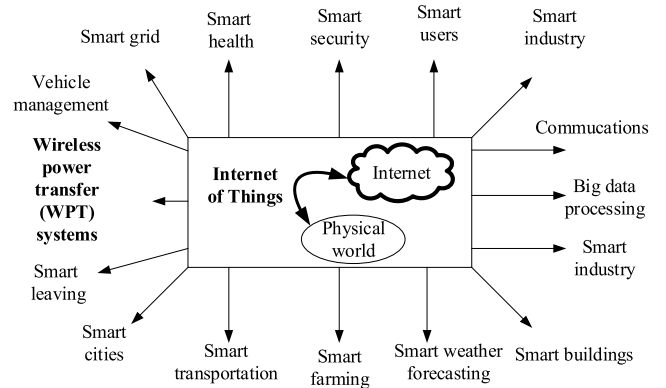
Smart grid

Smart health

Smart security

Smart users

Smart industry

Vehicle management

Commucations

Wireless power transfer (WPT) systems

Internet of Things

Internet

Physical world

Big data processing

Smart industry

Smart leaving

Smart cities

Smart transportation

Smart farming

Smart weather forecasting

Smart buildings